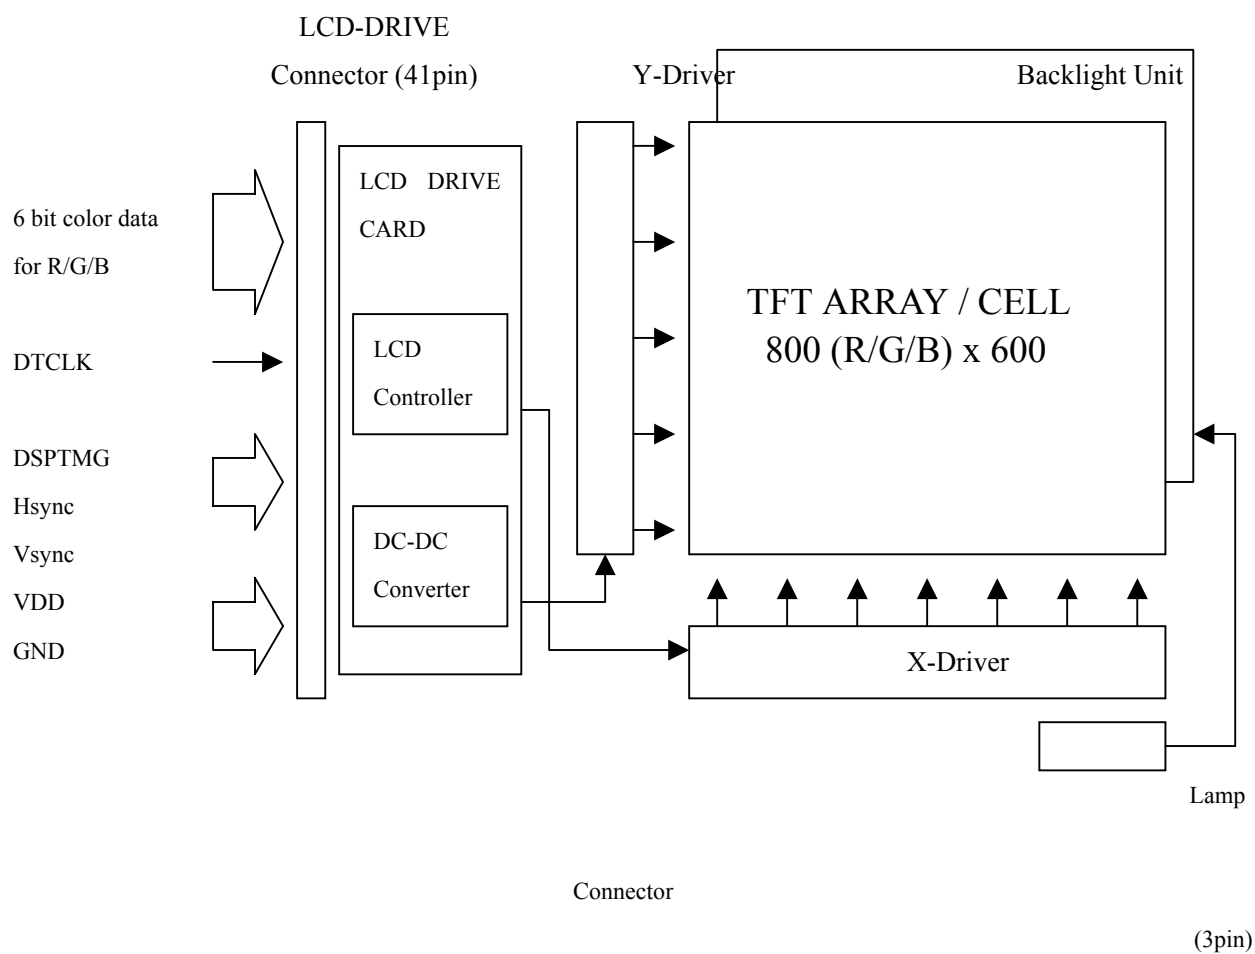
LCD-DRIVE
Connector (41pin)

Y-Driver

Backlight Unit

6 bit color data
for R/G/B

DTCLK

DSPTMG
Hsync
Vsync
VDD
GND

LCD DRIVE
CARD

LCD
Controller

DC-DC
Converter

TFT ARRAY / CELL
800 (R/G/B) x 600

X-Driver

Lamp

Connector

(3pin)